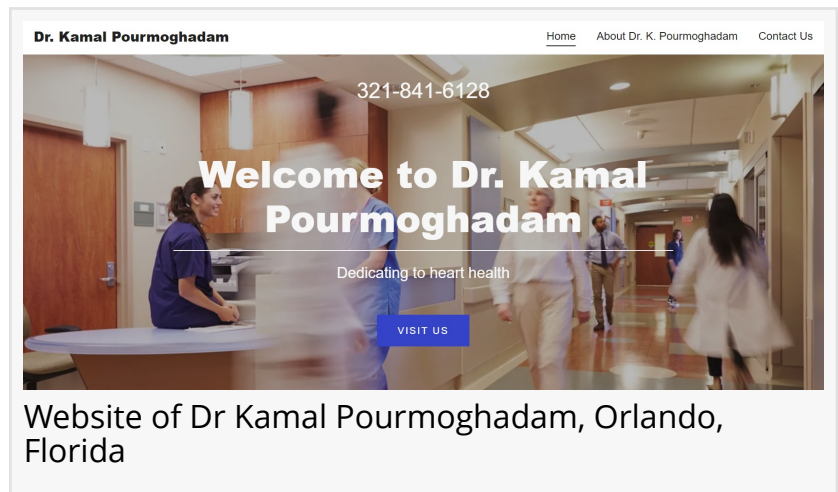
Dr. Kamal Pourmoghadam

Home About Dr. K. Pourmoghadam Contact Us

321-841-6128

Welcome to Dr. Kamal Pourmoghadam

Dedicating to heart health

VISIT US

Website of Dr Kamal Pourmoghadam, Orlando, Florida